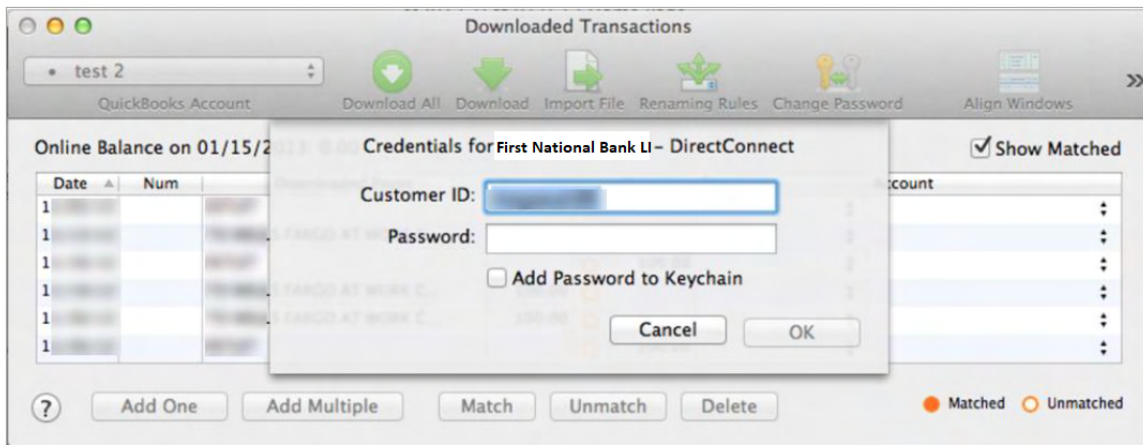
Downloaded Transactions

test 2

QuickBooks Account

Download All Download Import File Renaming Rules Change Password Align Windows

Online Balance on 01/15/2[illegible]

Show Matched

| Date | Num | | Account |
|---|---|---|---|
| 1 | | | |
| 1 | | | |
| 1 | | | |
| 1 | | | |
| 1 | | | |
| 1 | | | |

Credentials for First National Bank LI – DirectConnect

Customer ID: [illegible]

Password:

Add Password to Keychain

Cancel OK

?

Add One Add Multiple Match Unmatch Delete

Matched Unmatched